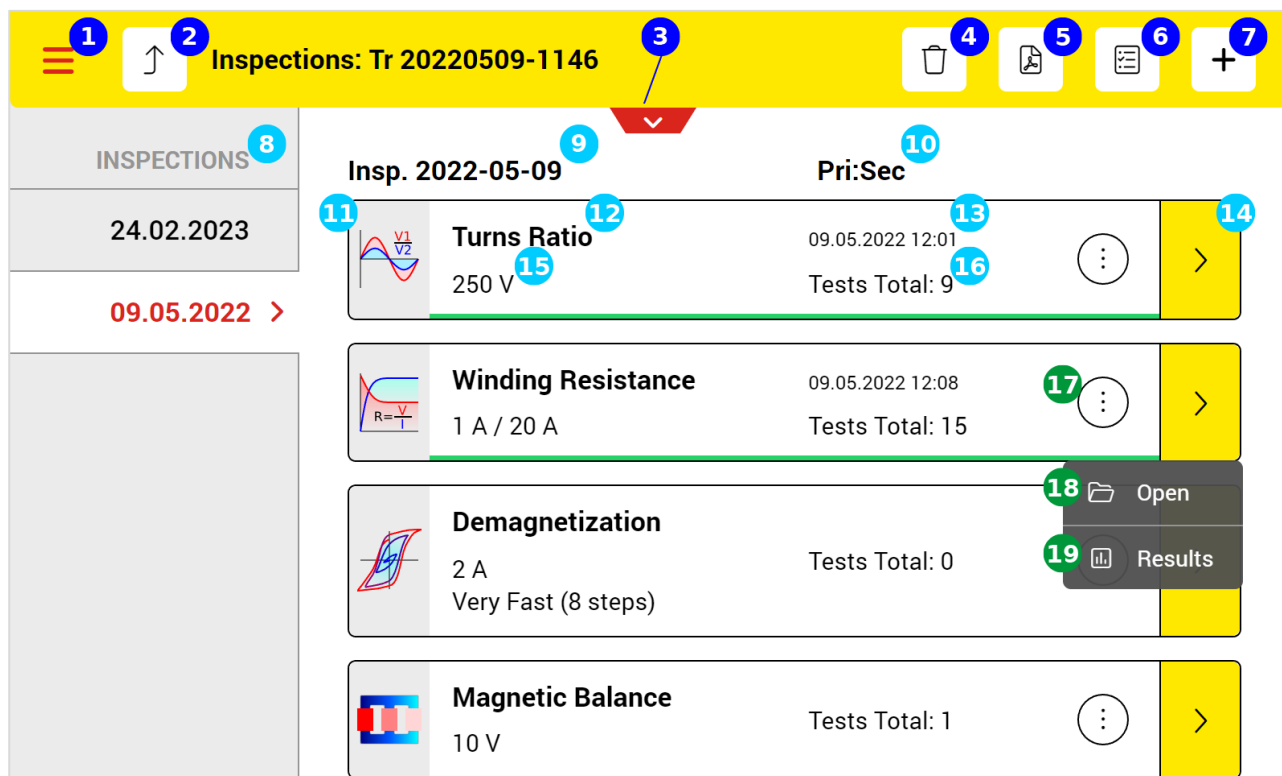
1 2 Inspections: Tr 20220509-1146 3 4 5 6 7

INSPECTIONS 8

24.02.2023

09.05.2022 >

Insp. 2022-05-09 9

Pri:Sec 10

11 $\frac{V1}{V2}$ Turns Ratio 12
250 V 15
09.05.2022 12:01 13
Tests Total: 9 16
14

$R=\frac{V}{I}$ Winding Resistance
1 A / 20 A
09.05.2022 12:08
Tests Total: 15
17

Demagnetization
2 A
Very Fast (8 steps)
Tests Total: 0

18 Open
19 Results

Magnetic Balance
10 V
Tests Total: 1